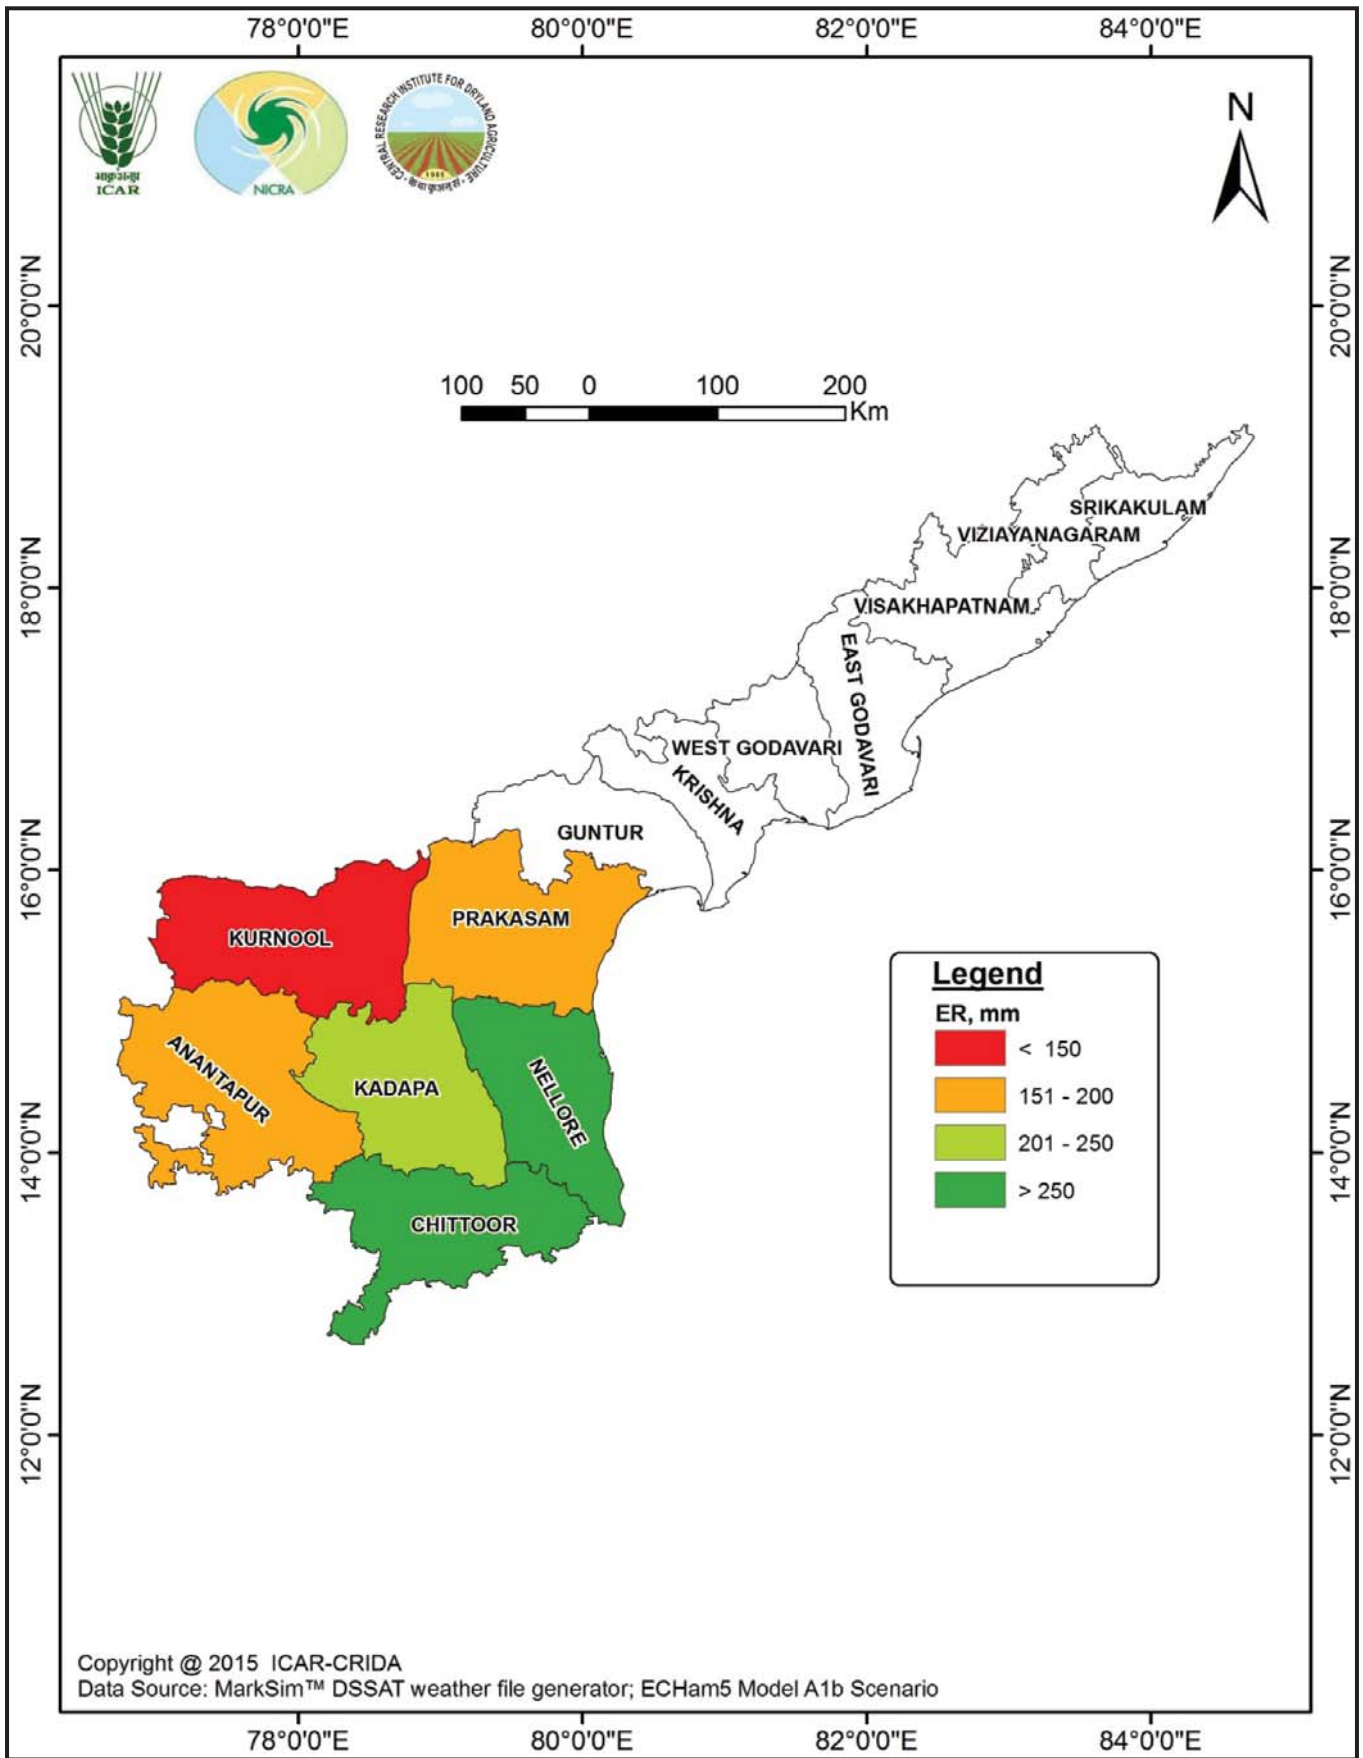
78°0'0"E 80°0'0"E 82°0'0"E 84°0'0"E

भाकृअनुप
ICAR

NICRA

CENTRAL RESEARCH INSTITUTE FOR DRYLAND AGRICULTURE
1985

N

20°0'0"N

20°0'0"N

100 50 0 100 200
Km

SRIKAKULAM
VIZIAYANAGARAM
VISAKHAPATNAM

18°0'0"N

18°0'0"N

EAST GODAVARI
WEST GODAVARI
KRISHNA
GUNTUR

16°0'0"N

16°0'0"N

KURNOOL
PRAKASAM

Legend
ER, mm

| | |
|---|---|
| | < 150 |
| | 151 - 200 |
| | 201 - 250 |
| | > 250 |

ANANTAPUR
KADAPA
NELLORE

14°0'0"N

14°0'0"N

CHITTOOR

12°0'0"N

12°0'0"N

Copyright @ 2015 ICAR-CRIDA
Data Source: MarkSim™ DSSAT weather file generator; ECHam5 Model A1b Scenario

78°0'0"E 80°0'0"E 82°0'0"E 84°0'0"E